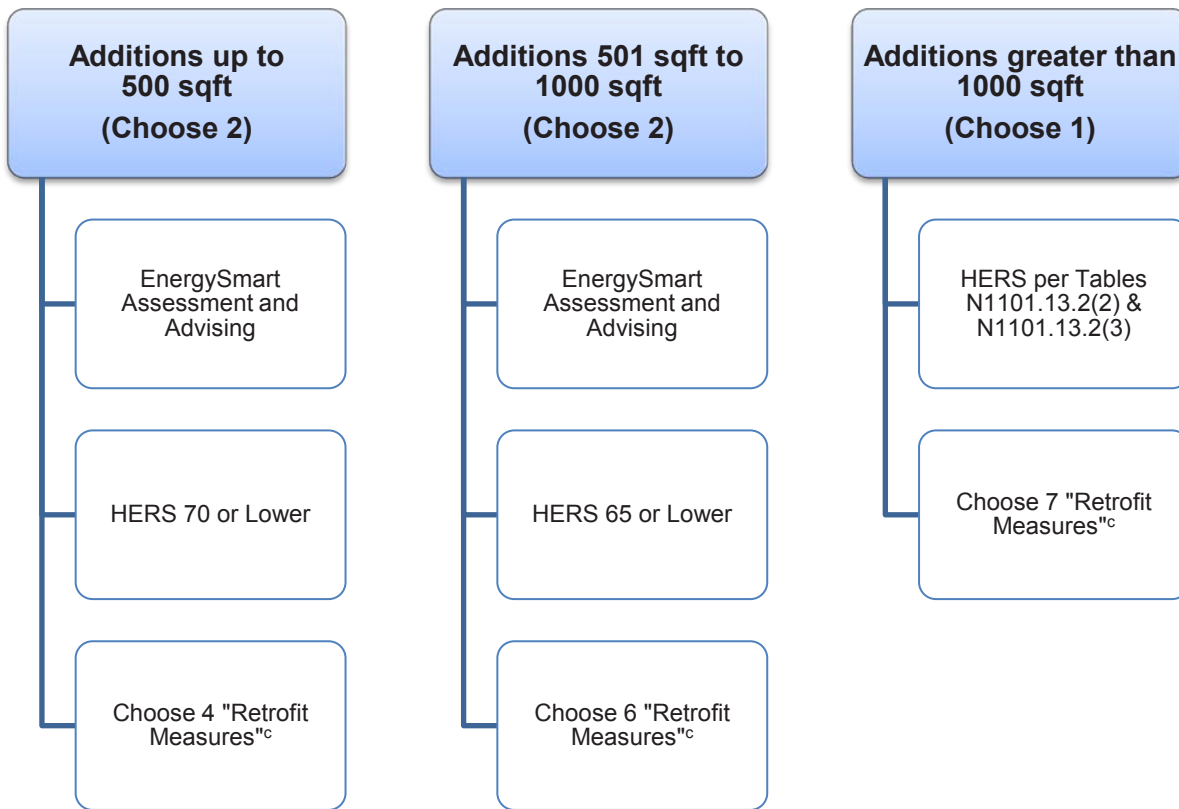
Additions up to 500 sqft
(Choose 2)

EnergySmart Assessment and Advising

HERS 70 or Lower

Choose 4 "Retrofit Measures"$^{c}$

Additions 501 sqft to 1000 sqft
(Choose 2)

EnergySmart Assessment and Advising

HERS 65 or Lower

Choose 6 "Retrofit Measures"$^{c}$

Additions greater than 1000 sqft
(Choose 1)

HERS per Tables N1101.13.2(2) & N1101.13.2(3)

Choose 7 "Retrofit Measures"$^{c}$